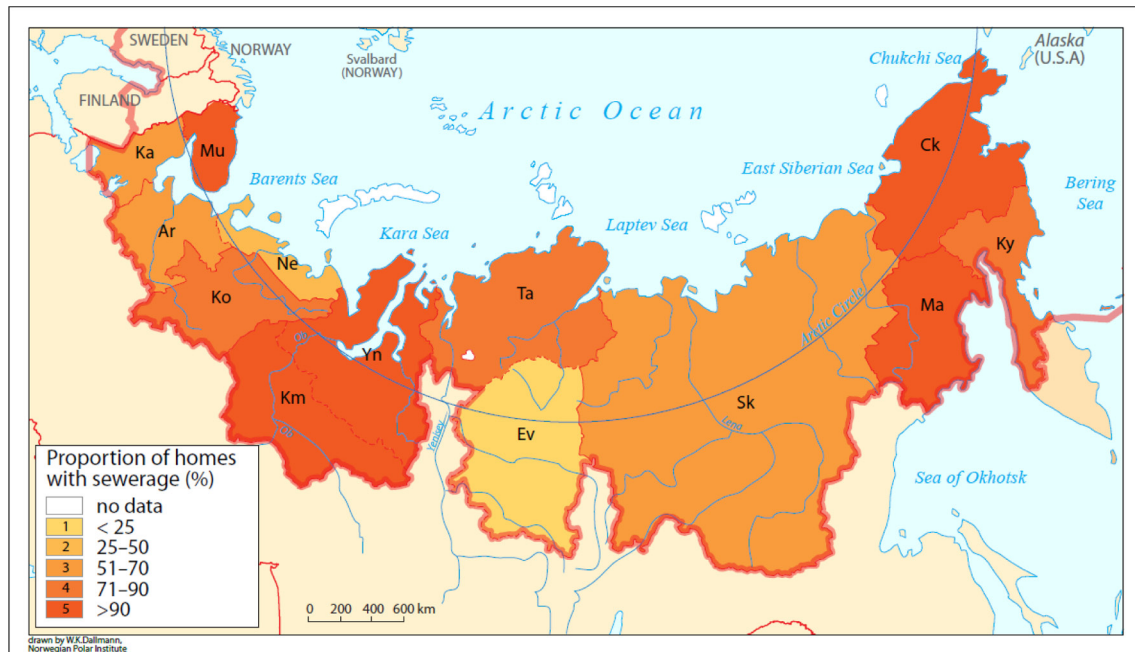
SWEDEN
NORWAY
Svalbard
(NORWAY)
Alaska
(U.S.A)
Chukchi Sea
FINLAND
Arctic Ocean
Ka
Mu
Barents Sea
East Siberian Sea
Ck
Bering Sea
Ar
Kara Sea
Laptev Sea
Ne
Ky
Ta
Ko
Ma
Yn
Arctic Circle
Km
Ob
Ob
Ev
Yenisey
Sk
Lena
Sea of Okhotsk

Proportion of homes with sewerage (%)
no data
1 < 25
2 25–50
3 51–70
4 71–90
5 >90

0 200 400 600 km

drawn by W.K.Dallmann, Norwegian Polar Institute